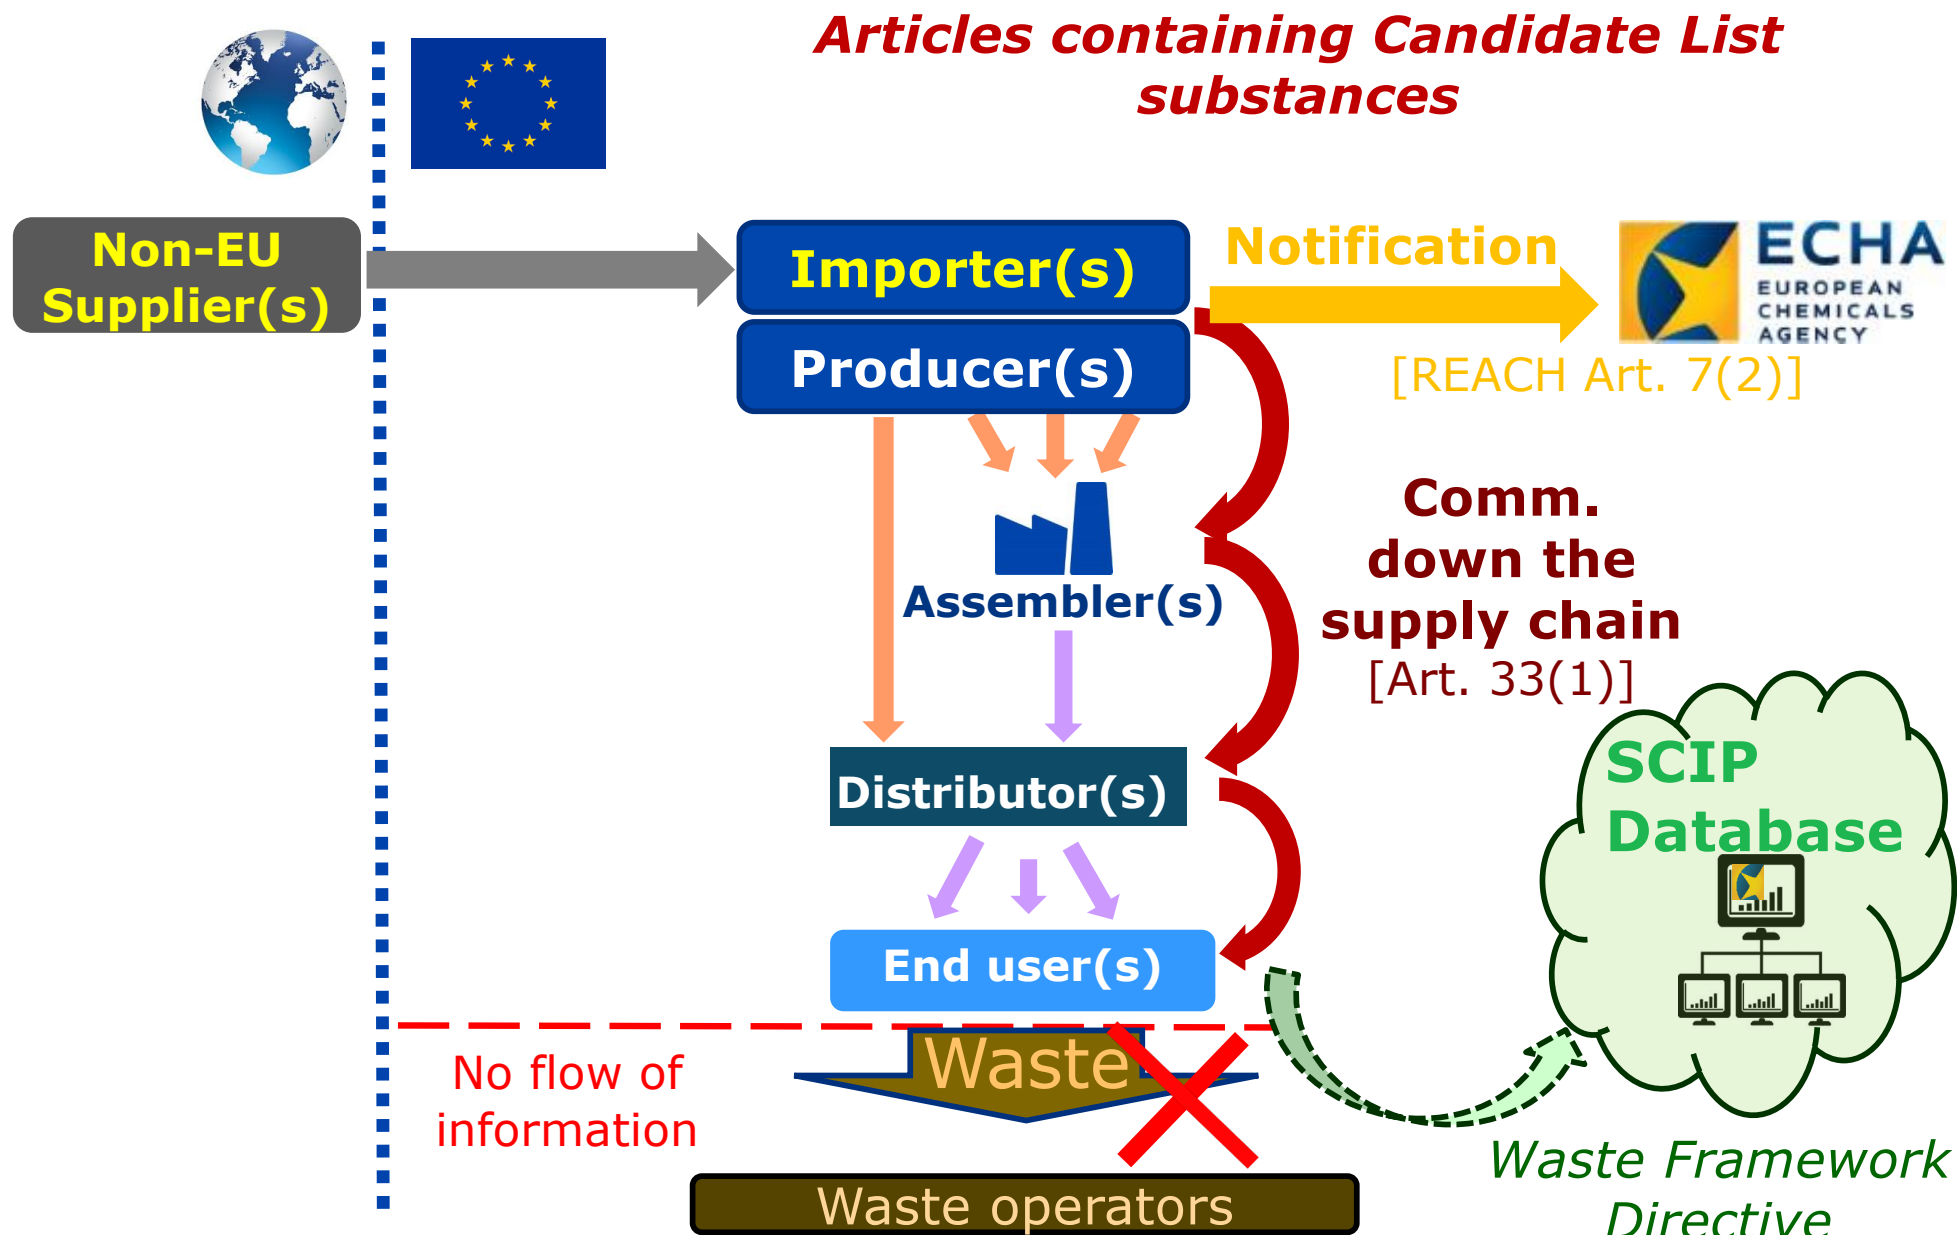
Articles containing Candidate List substances

Non-EU Supplier(s)

Importer(s)

Producer(s)

Notification

ECHA
EUROPEAN CHEMICALS AGENCY

[REACH Art. 7(2)]

Assembler(s)

Comm. down the supply chain
[Art. 33(1)]

Distributor(s)

SCIP Database

End user(s)

No flow of information

Waste

Waste operators

Waste Framework Directive